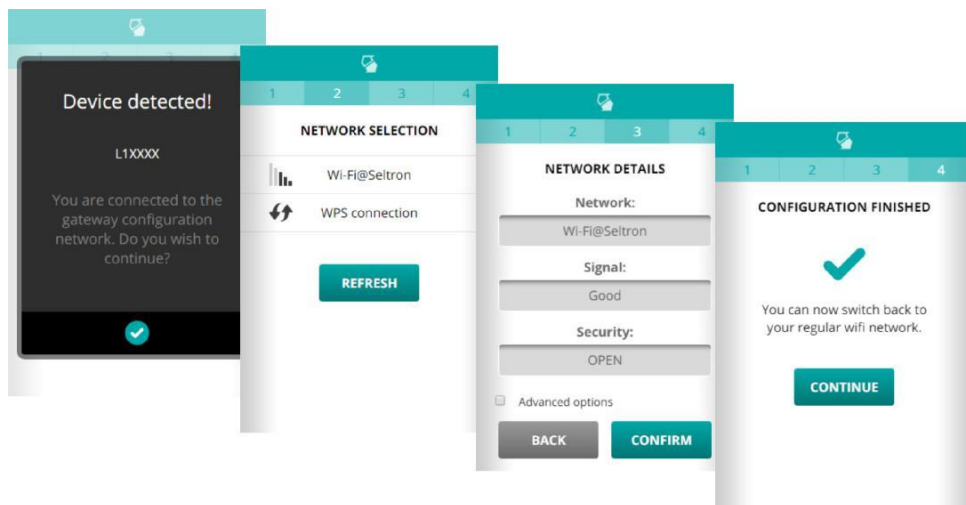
1 2 3

Device detected!

L1XXXX

You are connected to the gateway configuration network. Do you wish to continue?

1 2 3 4

NETWORK SELECTION

Wi-Fi@Seltron

WPS connection

REFRESH

1 2 3 4

NETWORK DETAILS

Network:

Wi-Fi@Seltron

Signal:

Good

Security:

OPEN

Advanced options

BACK

CONFIRM

1 2 3 4

CONFIGURATION FINISHED

You can now switch back to your regular wifi network.

CONTINUE